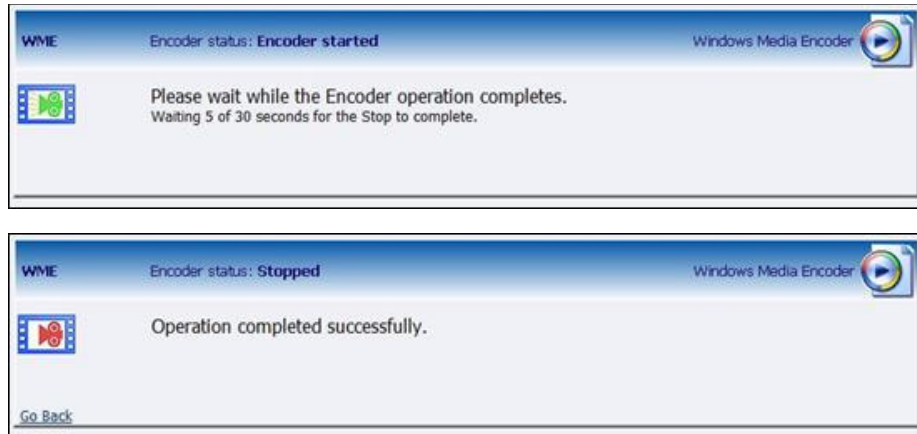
WME

Encoder status: **Encoder started**

Windows Media Encoder

Please wait while the Encoder operation completes.
Waiting 5 of 30 seconds for the Stop to complete.

WME

Encoder status: **Stopped**

Windows Media Encoder

Operation completed successfully.

Go Back